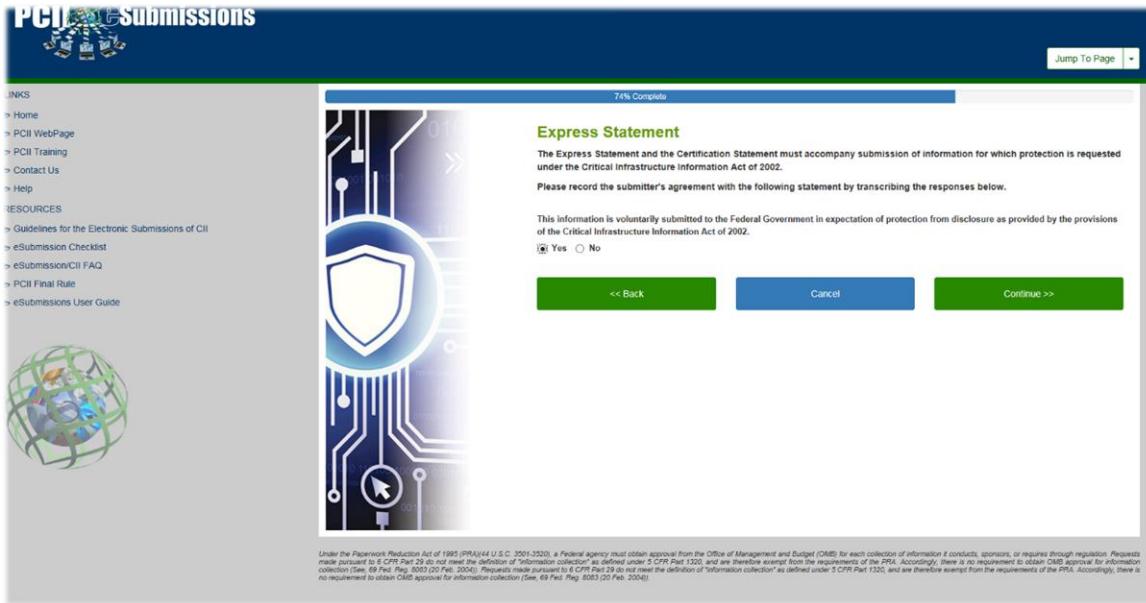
PCII eSubmissions

Jump To Page

LINKS
Home
PCII WebPage
PCII Training
Contact Us
Help
RESOURCES
Guidelines for the Electronic Submissions of CII
eSubmission Checklist
eSubmission/CII FAQ
PCII Final Rule
eSubmissions User Guide

74% Complete

Express Statement

The Express Statement and the Certification Statement must accompany submission of information for which protection is requested under the Critical Infrastructure Information Act of 2002.

Please record the submitter's agreement with the following statement by transcribing the responses below.

This information is voluntarily submitted to the Federal Government in expectation of protection from disclosure as provided by the provisions of the Critical Infrastructure Information Act of 2002.

Yes No

<< Back
Cancel
Continue >>

Under the Paperwork Reduction Act of 1995 (PRA)(44 U.S.C. 3501-3520), a Federal agency must obtain approval from the Office of Management and Budget (OMB) for each collection of information it conducts, sponsors, or requires through regulation. Requests made pursuant to 6 CFR Part 29 do not meet the definition of "information collection" as defined under 5 CFR Part 1320, and are therefore exempt from the requirements of the PRA. Accordingly, there is no requirement to obtain OMB approval for information collection (See, 69 Fed. Reg. 8083 (20 Feb. 2004)). Requests made pursuant to 6 CFR Part 29 do not meet the definition of "information collection" as defined under 5 CFR Part 1320, and are therefore exempt from the requirements of the PRA. Accordingly, there is no requirement to obtain OMB approval for information collection (See, 69 Fed. Reg. 8083 (20 Feb. 2004)).